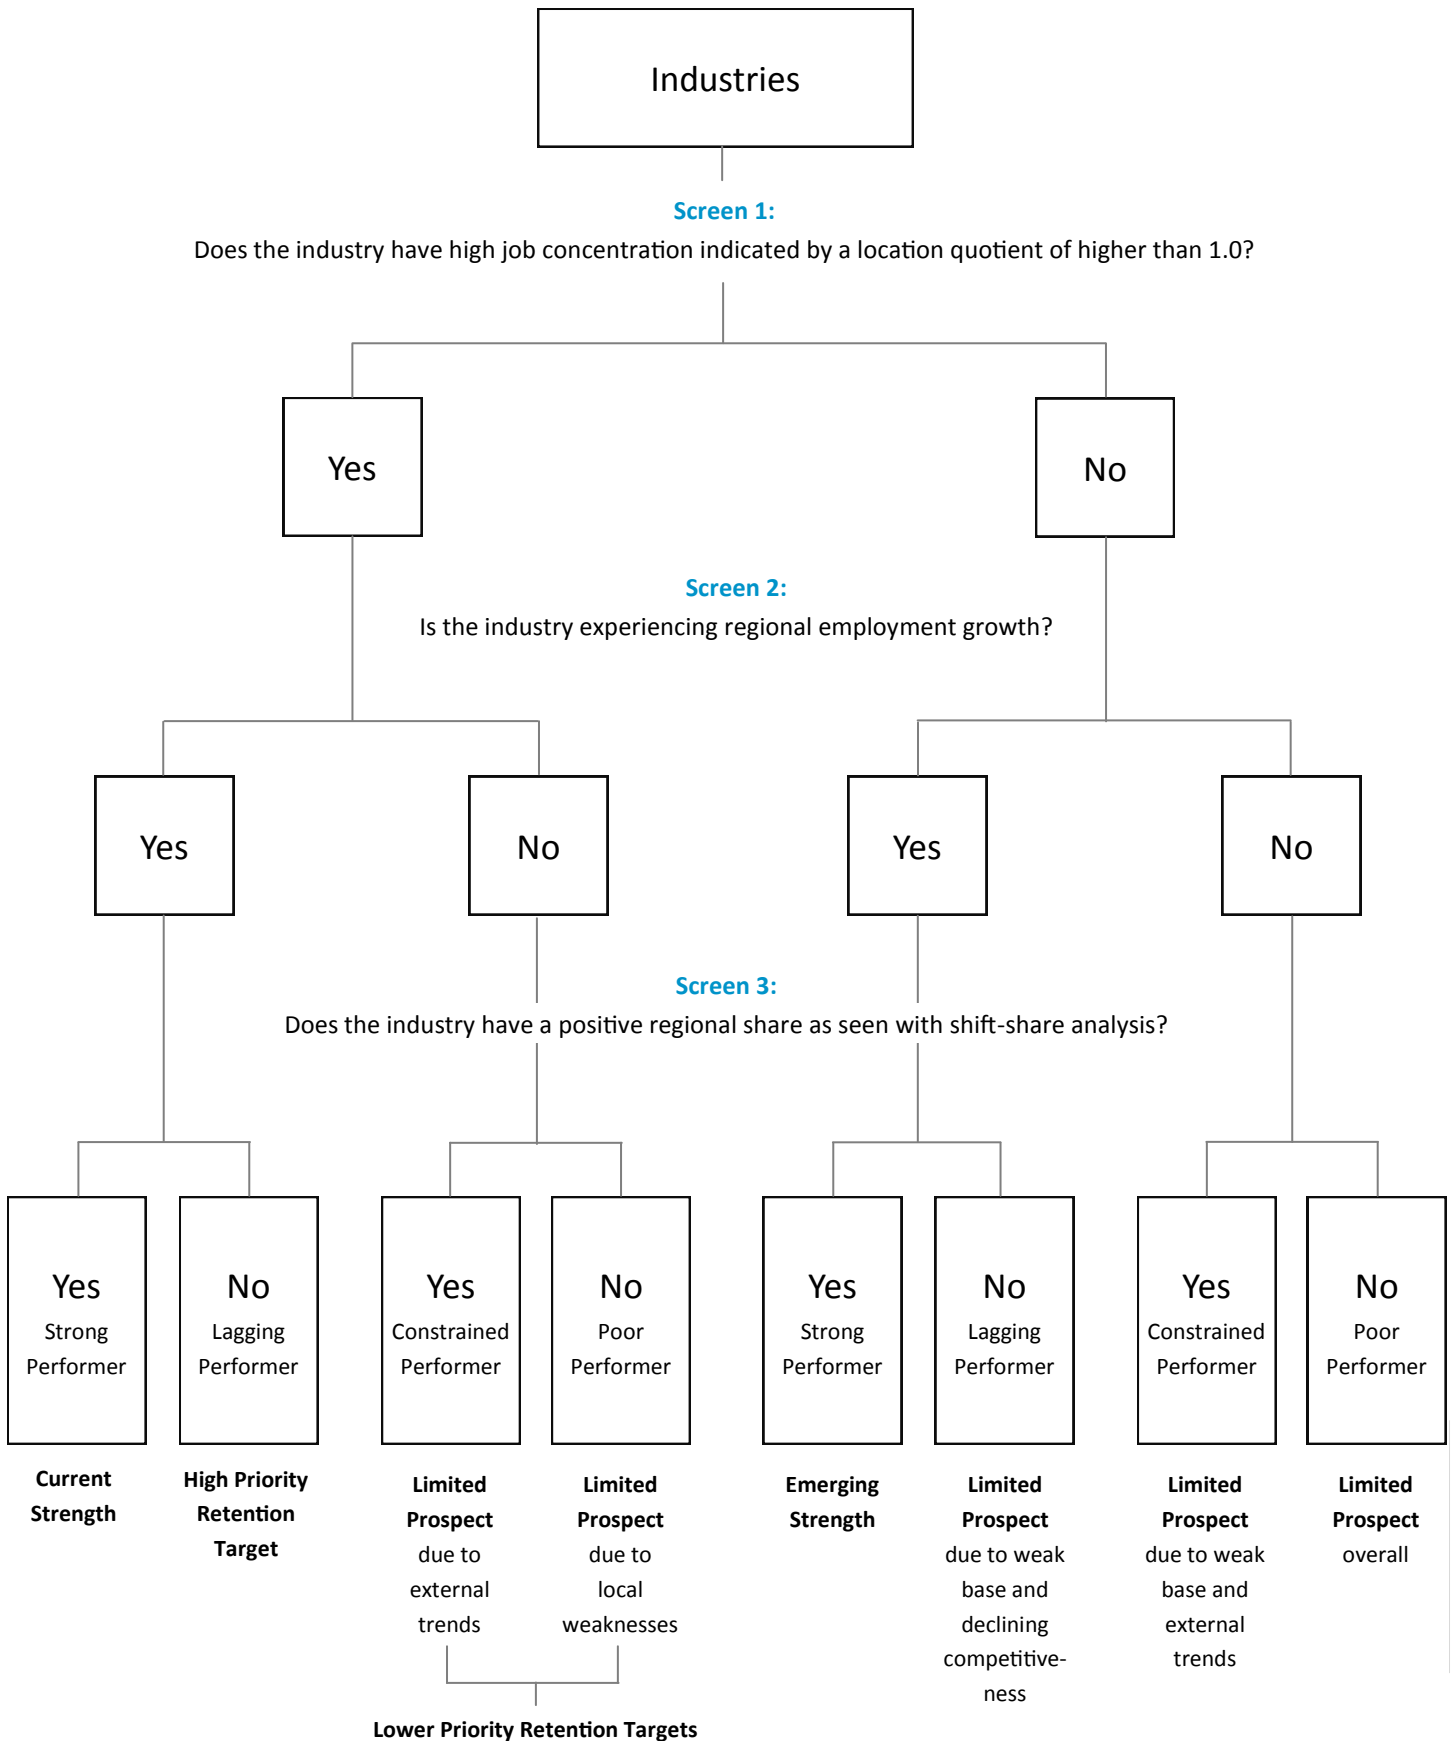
Industries

Screen 1:
Does the industry have high job concentration indicated by a location quotient of higher than 1.0?

Yes

No

Screen 2:
Is the industry experiencing regional employment growth?

Yes

No

Yes

No

Screen 3:
Does the industry have a positive regional share as seen with shift-share analysis?

Yes Strong Performer

No Lagging Performer

Yes Constrained Performer

No Poor Performer

Yes Strong Performer

No Lagging Performer

Yes Constrained Performer

No Poor Performer

**Current Strength**

**High Priority Retention Target**

**Limited Prospect** due to external trends

**Limited Prospect** due to local weaknesses

**Emerging Strength**

**Limited Prospect** due to weak base and declining competitiveness

**Limited Prospect** due to weak base and external trends

**Limited Prospect** overall

**Lower Priority Retention Targets**